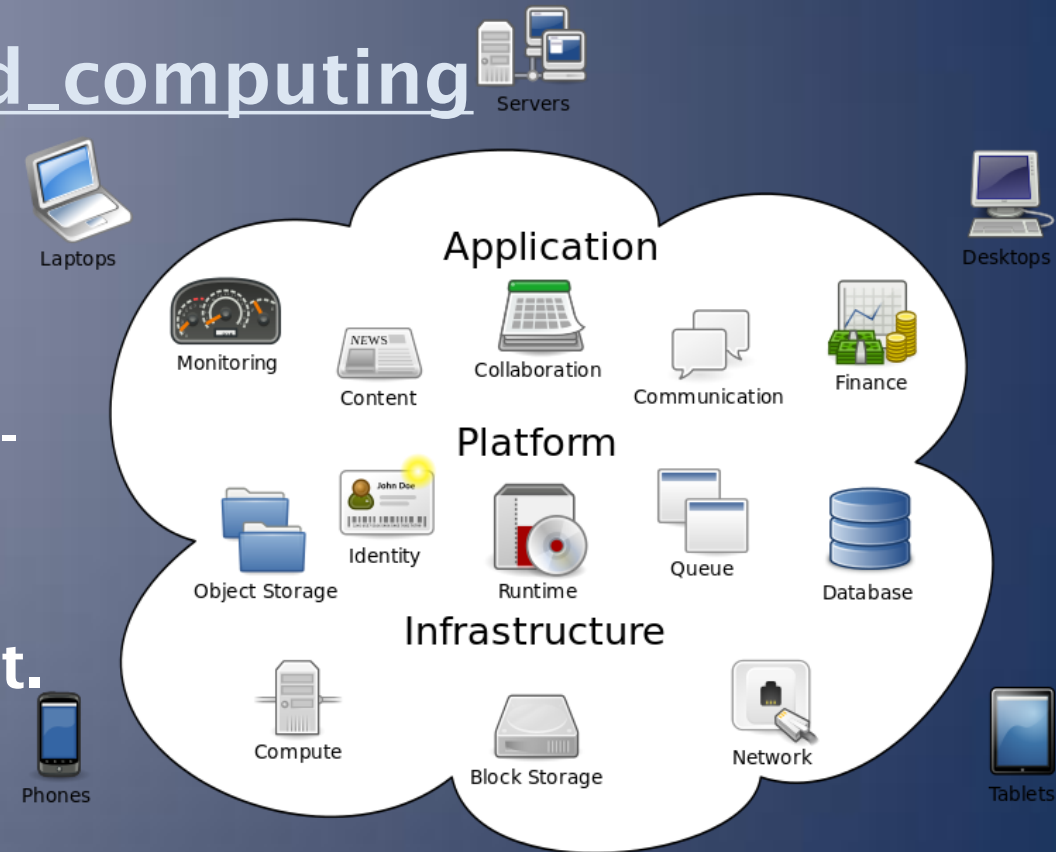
d_computing

Servers

Laptops

Desktops

Application

Monitoring

NEWS

Content

Collaboration

Communication

Finance

-

Platform

John Doe

Identity

Object Storage

Runtime

Queue

Database

t.

Infrastructure

Compute

Block Storage

Network

Phones

Tablets